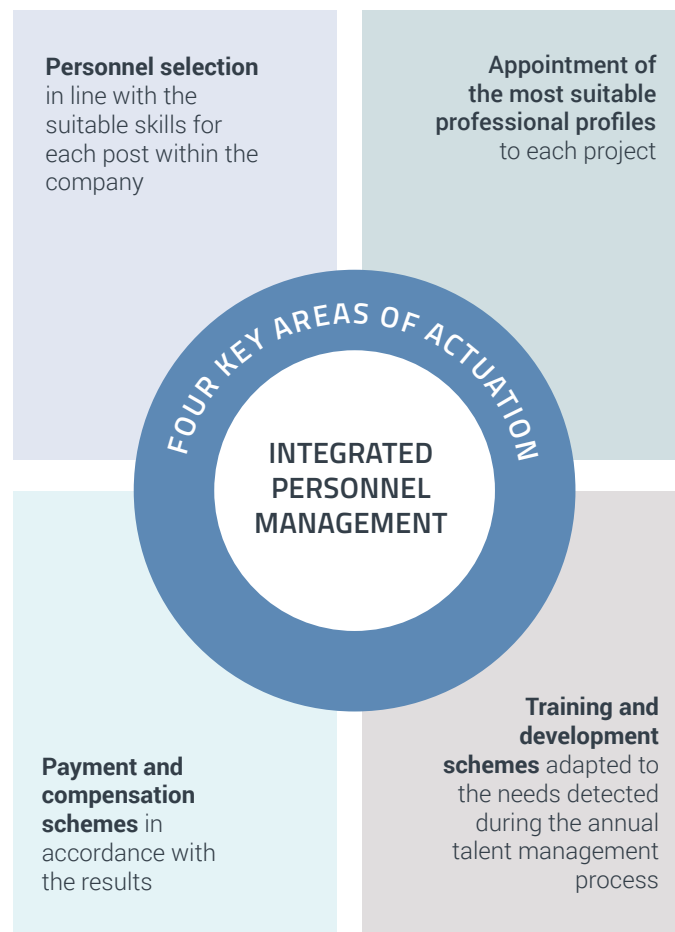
**Personnel selection** in line with the suitable skills for each post within the company

**Appointment of the most suitable professional profiles** to each project

FOUR KEY AREAS OF ACTUATION

INTEGRATED PERSONNEL MANAGEMENT

**Payment and compensation schemes** in accordance with the results

**Training and development schemes** adapted to the needs detected during the annual talent management process